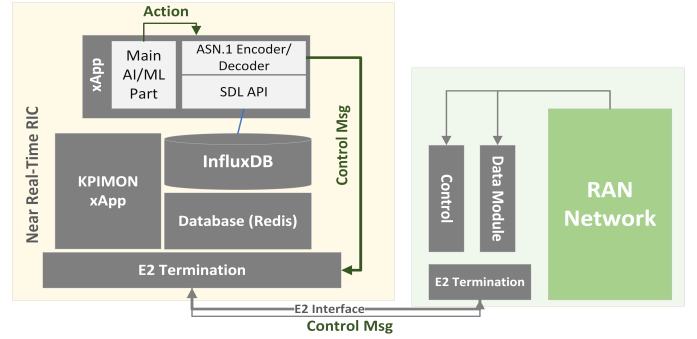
Action

xApp

Main AI/ML Part

ASN.1 Encoder/ Decoder

SDL API

Near Real-Time RIC

KPIMON xApp

InfluxDB

Database (Redis)

Control Msg

E2 Termination

Control

Data Module

RAN Network

E2 Termination

E2 Interface

Control Msg